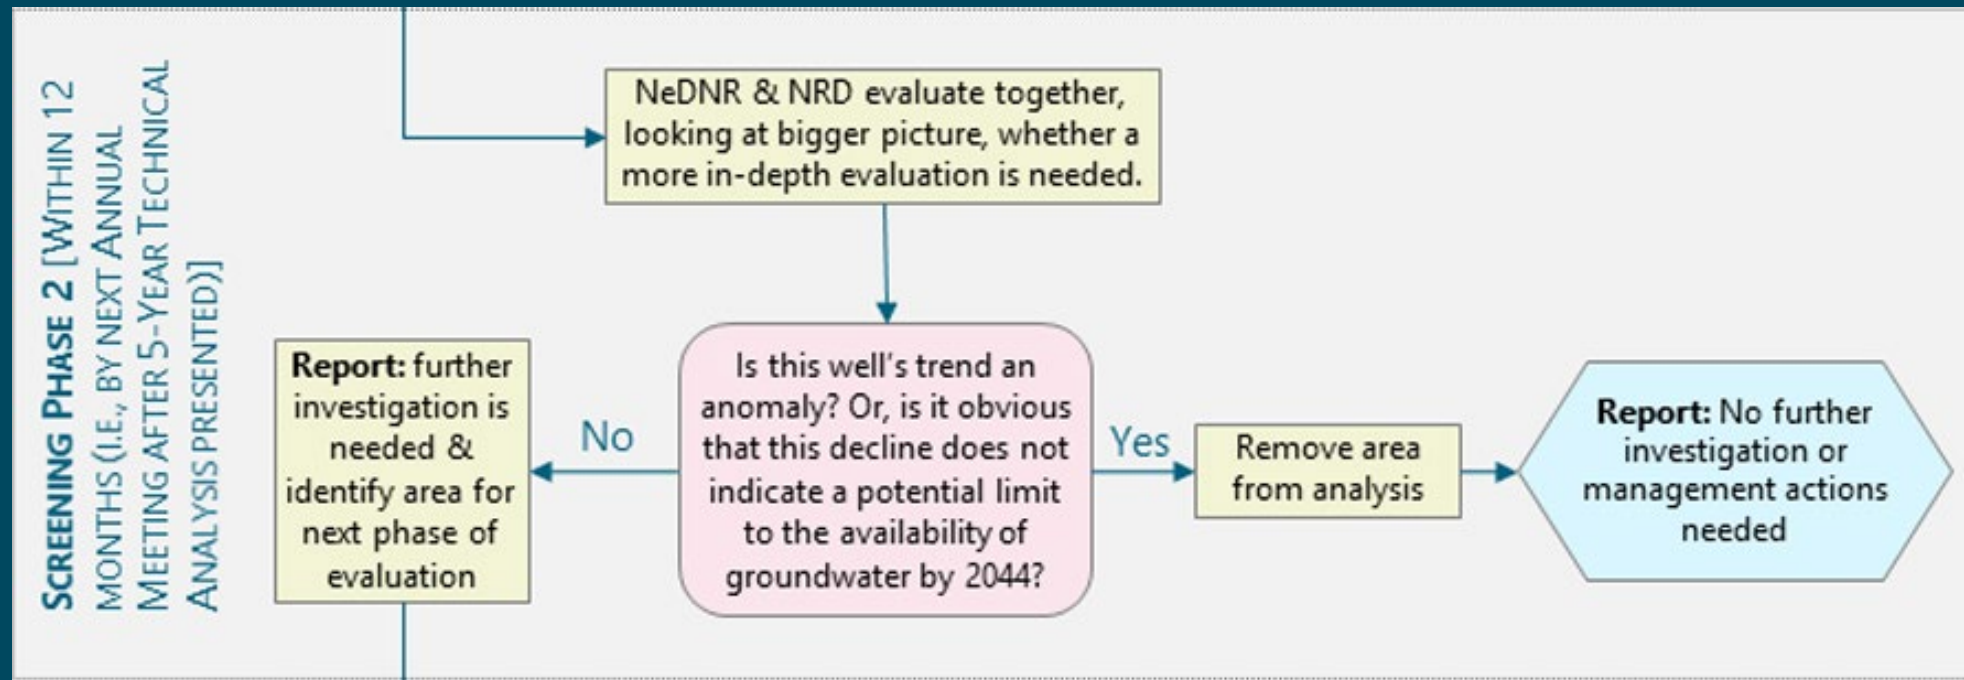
SCREENING PHASE 2 [WITHIN 12 MONTHS (I.E., BY NEXT ANNUAL MEETING AFTER 5-YEAR TECHNICAL ANALYSIS PRESENTED)]

NeDNR & NRD evaluate together, looking at bigger picture, whether a more in-depth evaluation is needed.

Is this well's trend an anomaly? Or, is it obvious that this decline does not indicate a potential limit to the availability of groundwater by 2044?

No

Report: further investigation is needed & identify area for next phase of evaluation

Yes

Remove area from analysis

Report: No further investigation or management actions needed